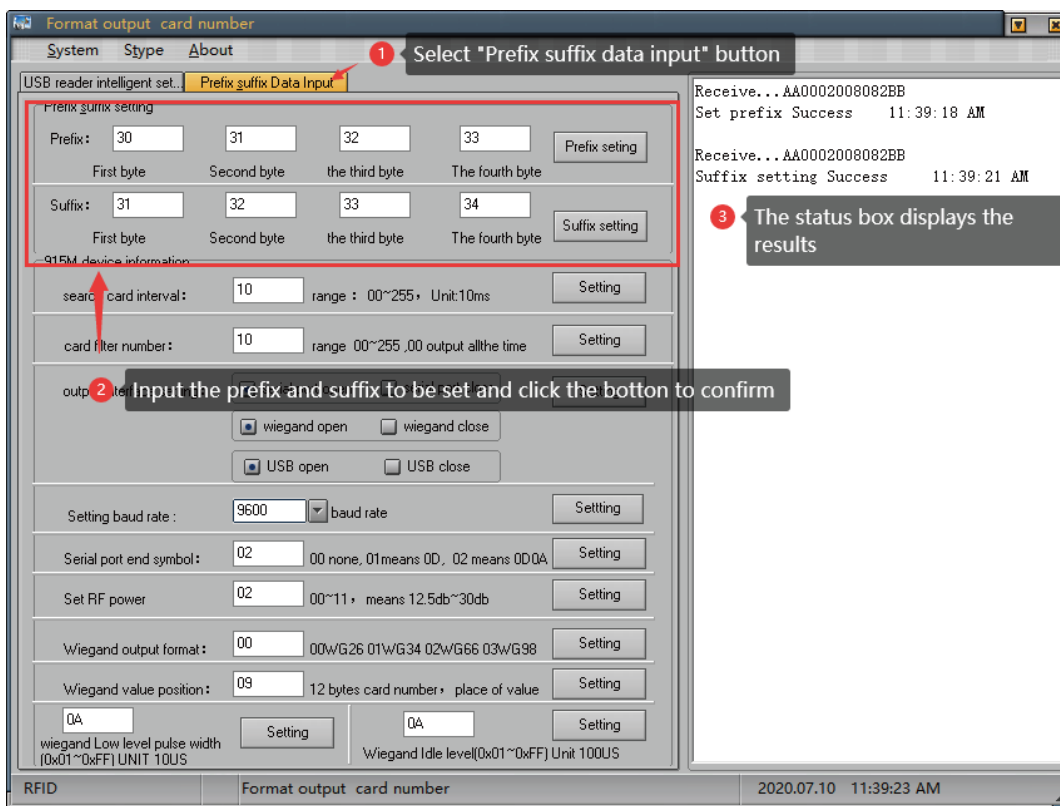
Format output card number

System Stype About

1 Select "Prefix suffix data input" button

USB reader intelligent set.. Prefix suffix Data Input

Prefix suffix setting

Prefix: 30 31 32 33 Prefix seting

First byte Second byte the third byte The fourth byte

Suffix: 31 32 33 34 Suffix setting

First byte Second byte the third byte The fourth byte

915M device information

search card interval: 10 range: 00~255, Unit:10ms Setting

card filter number: 10 range 00~255 ,00 output allthe time Setting

outp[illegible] 2 Input the prefix and suffix to be set and click the botton to confirm

wiegand open wiegand close

USB open USB close

Setting baud rate: 9600 baud rate Setting

Serial port end symbol: 02 00 none, 01means 0D, 02 means 0D0A Setting

Set RF power 02 00~11, means 12.5db~30db Setting

Wiegand output format: 00 00WG26 01WG34 02WG66 03WG98 Setting

Wiegand value position: 09 12 bytes card number, place of value Setting

0A Setting 0A Setting

wiegand Low level pulse width (0x01~0xFF) UNIT 10US

Wiegand Idle level(0x01~0xFF) Unit 100US

Receive...AA0002008082BB
Set prefix Success 11:39:18 AM

Receive...AA0002008082BB
Suffix setting Success 11:39:21 AM

3 The status box displays the results

RFID Format output card number 2020.07.10 11:39:23 AM